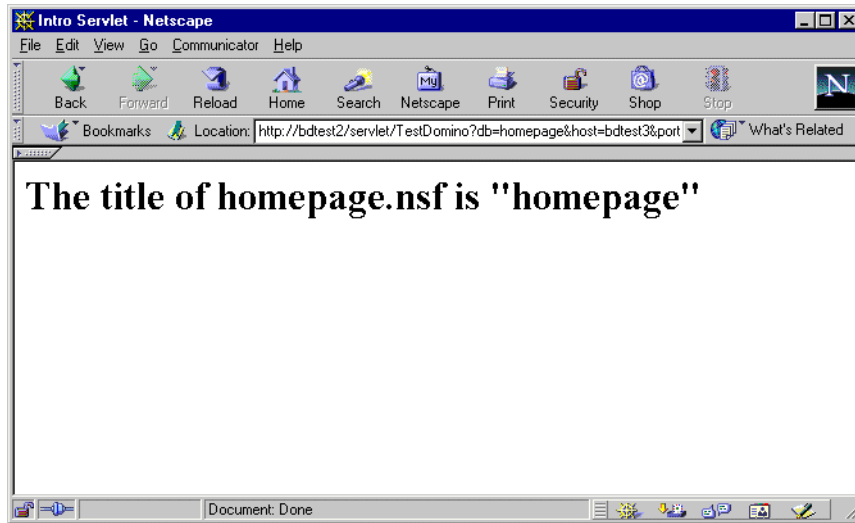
Intro Servlet - Netscape

File Edit View Go Communicator Help

Back Forward Reload Home Search Netscape Print Security Shop Stop

Bookmarks Location: http://bdtest2/servlet/TestDomino?db=homepage&host=bdtest3&port What's Related

The title of homepage.nsf is "homepage"

Document: Done